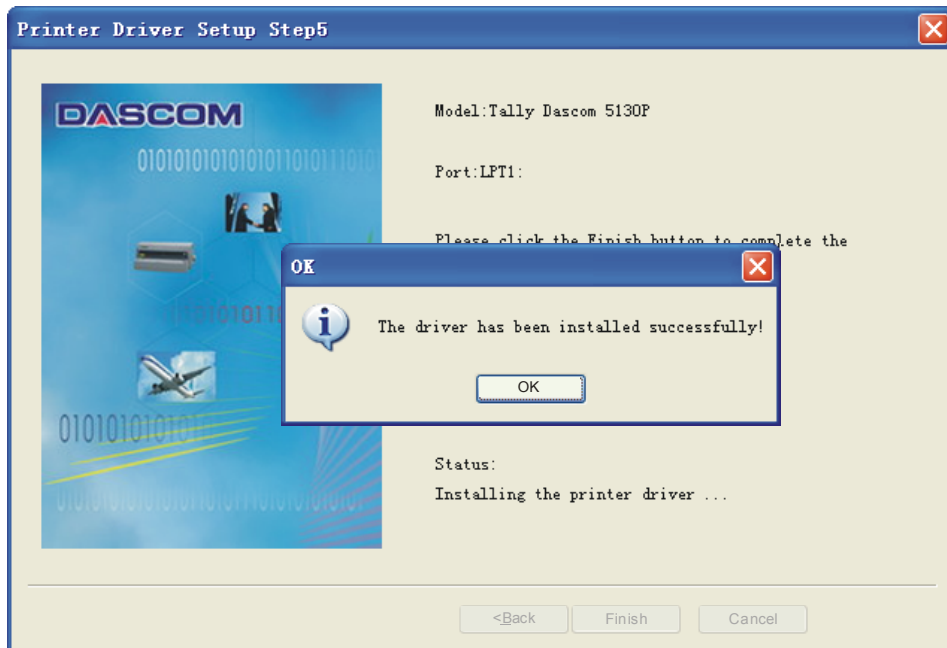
Printer Driver Setup Step5

DASCOM

0101010101010101101011010

Model:Tally Dascom 5130P

Port:LPT1:

Please click the Finish button to complete the

OK

The driver has been installed successfully!

OK

010101101

0101010101

Status:

Installing the printer driver ...

<Back

Finish

Cancel